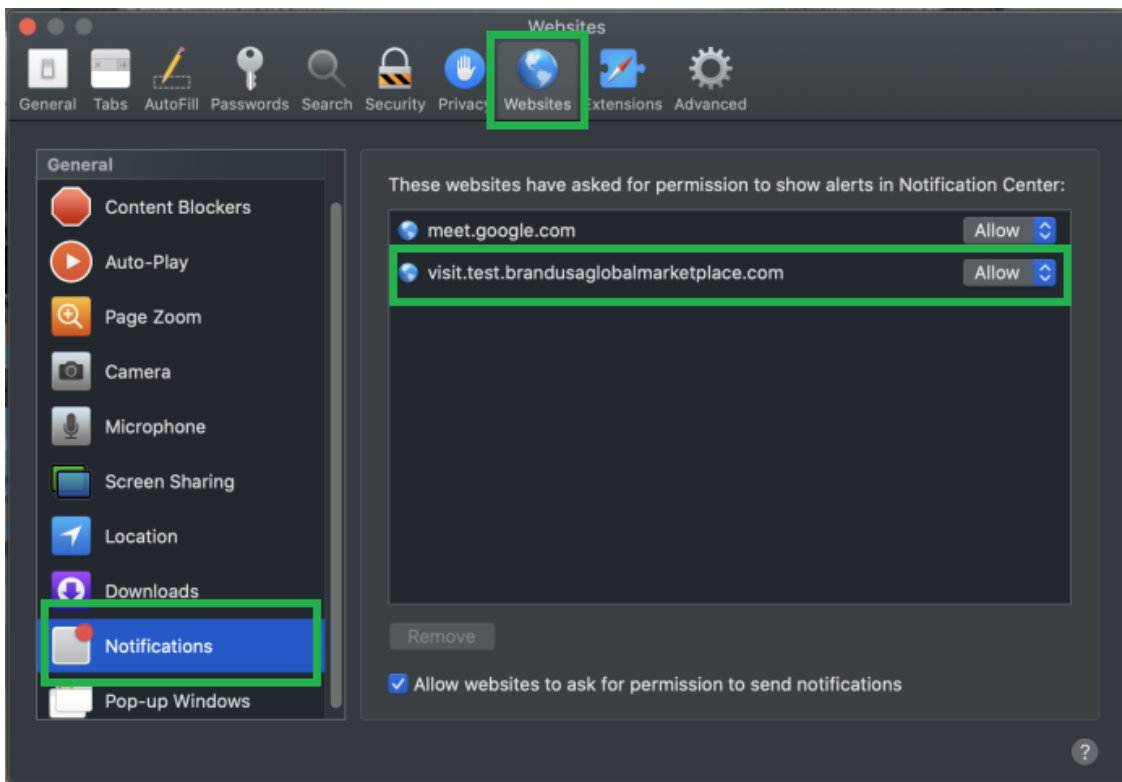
Websites

General Tabs AutoFill Passwords Search Security Privacy Websites Extensions Advanced

General
Content Blockers
Auto-Play
Page Zoom
Camera
Microphone
Screen Sharing
Location
Downloads
Notifications
Pop-up Windows

These websites have asked for permission to show alerts in Notification Center:

meet.google.com Allow
visit.test.brandusaglobalmarketplace.com Allow

Remove

Allow websites to ask for permission to send notifications

?